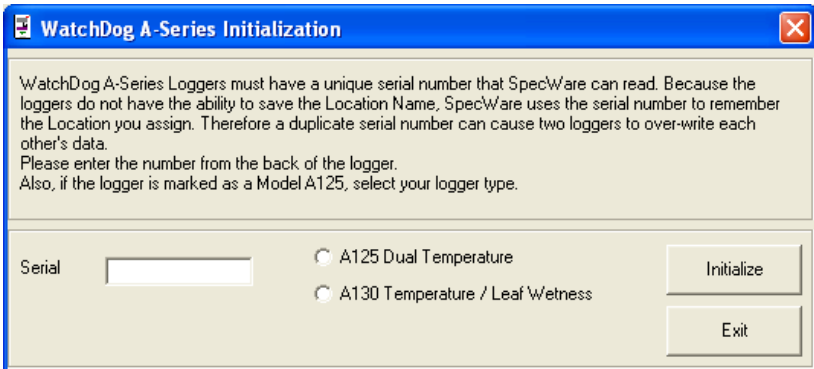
WatchDog A-Series Initialization

WatchDog A-Series Loggers must have a unique serial number that SpecWare can read. Because the loggers do not have the ability to save the Location Name, SpecWare uses the serial number to remember the Location you assign. Therefore a duplicate serial number can cause two loggers to over-write each other's data.
Please enter the number from the back of the logger.
Also, if the logger is marked as a Model A125, select your logger type.

Serial

A125 Dual Temperature

A130 Temperature / Leaf Wetness

Initialize

Exit